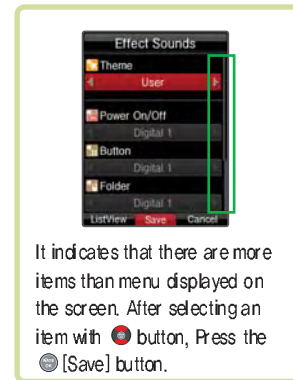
Effect Sounds
Theme
User
Power On/Off
Digital 1
Button
Digital 1
Folder
Digital 1
ListView Save Cancel

It indicates that there are more items than menu displayed on the screen. After selecting an item with button, Press the [Save] button.